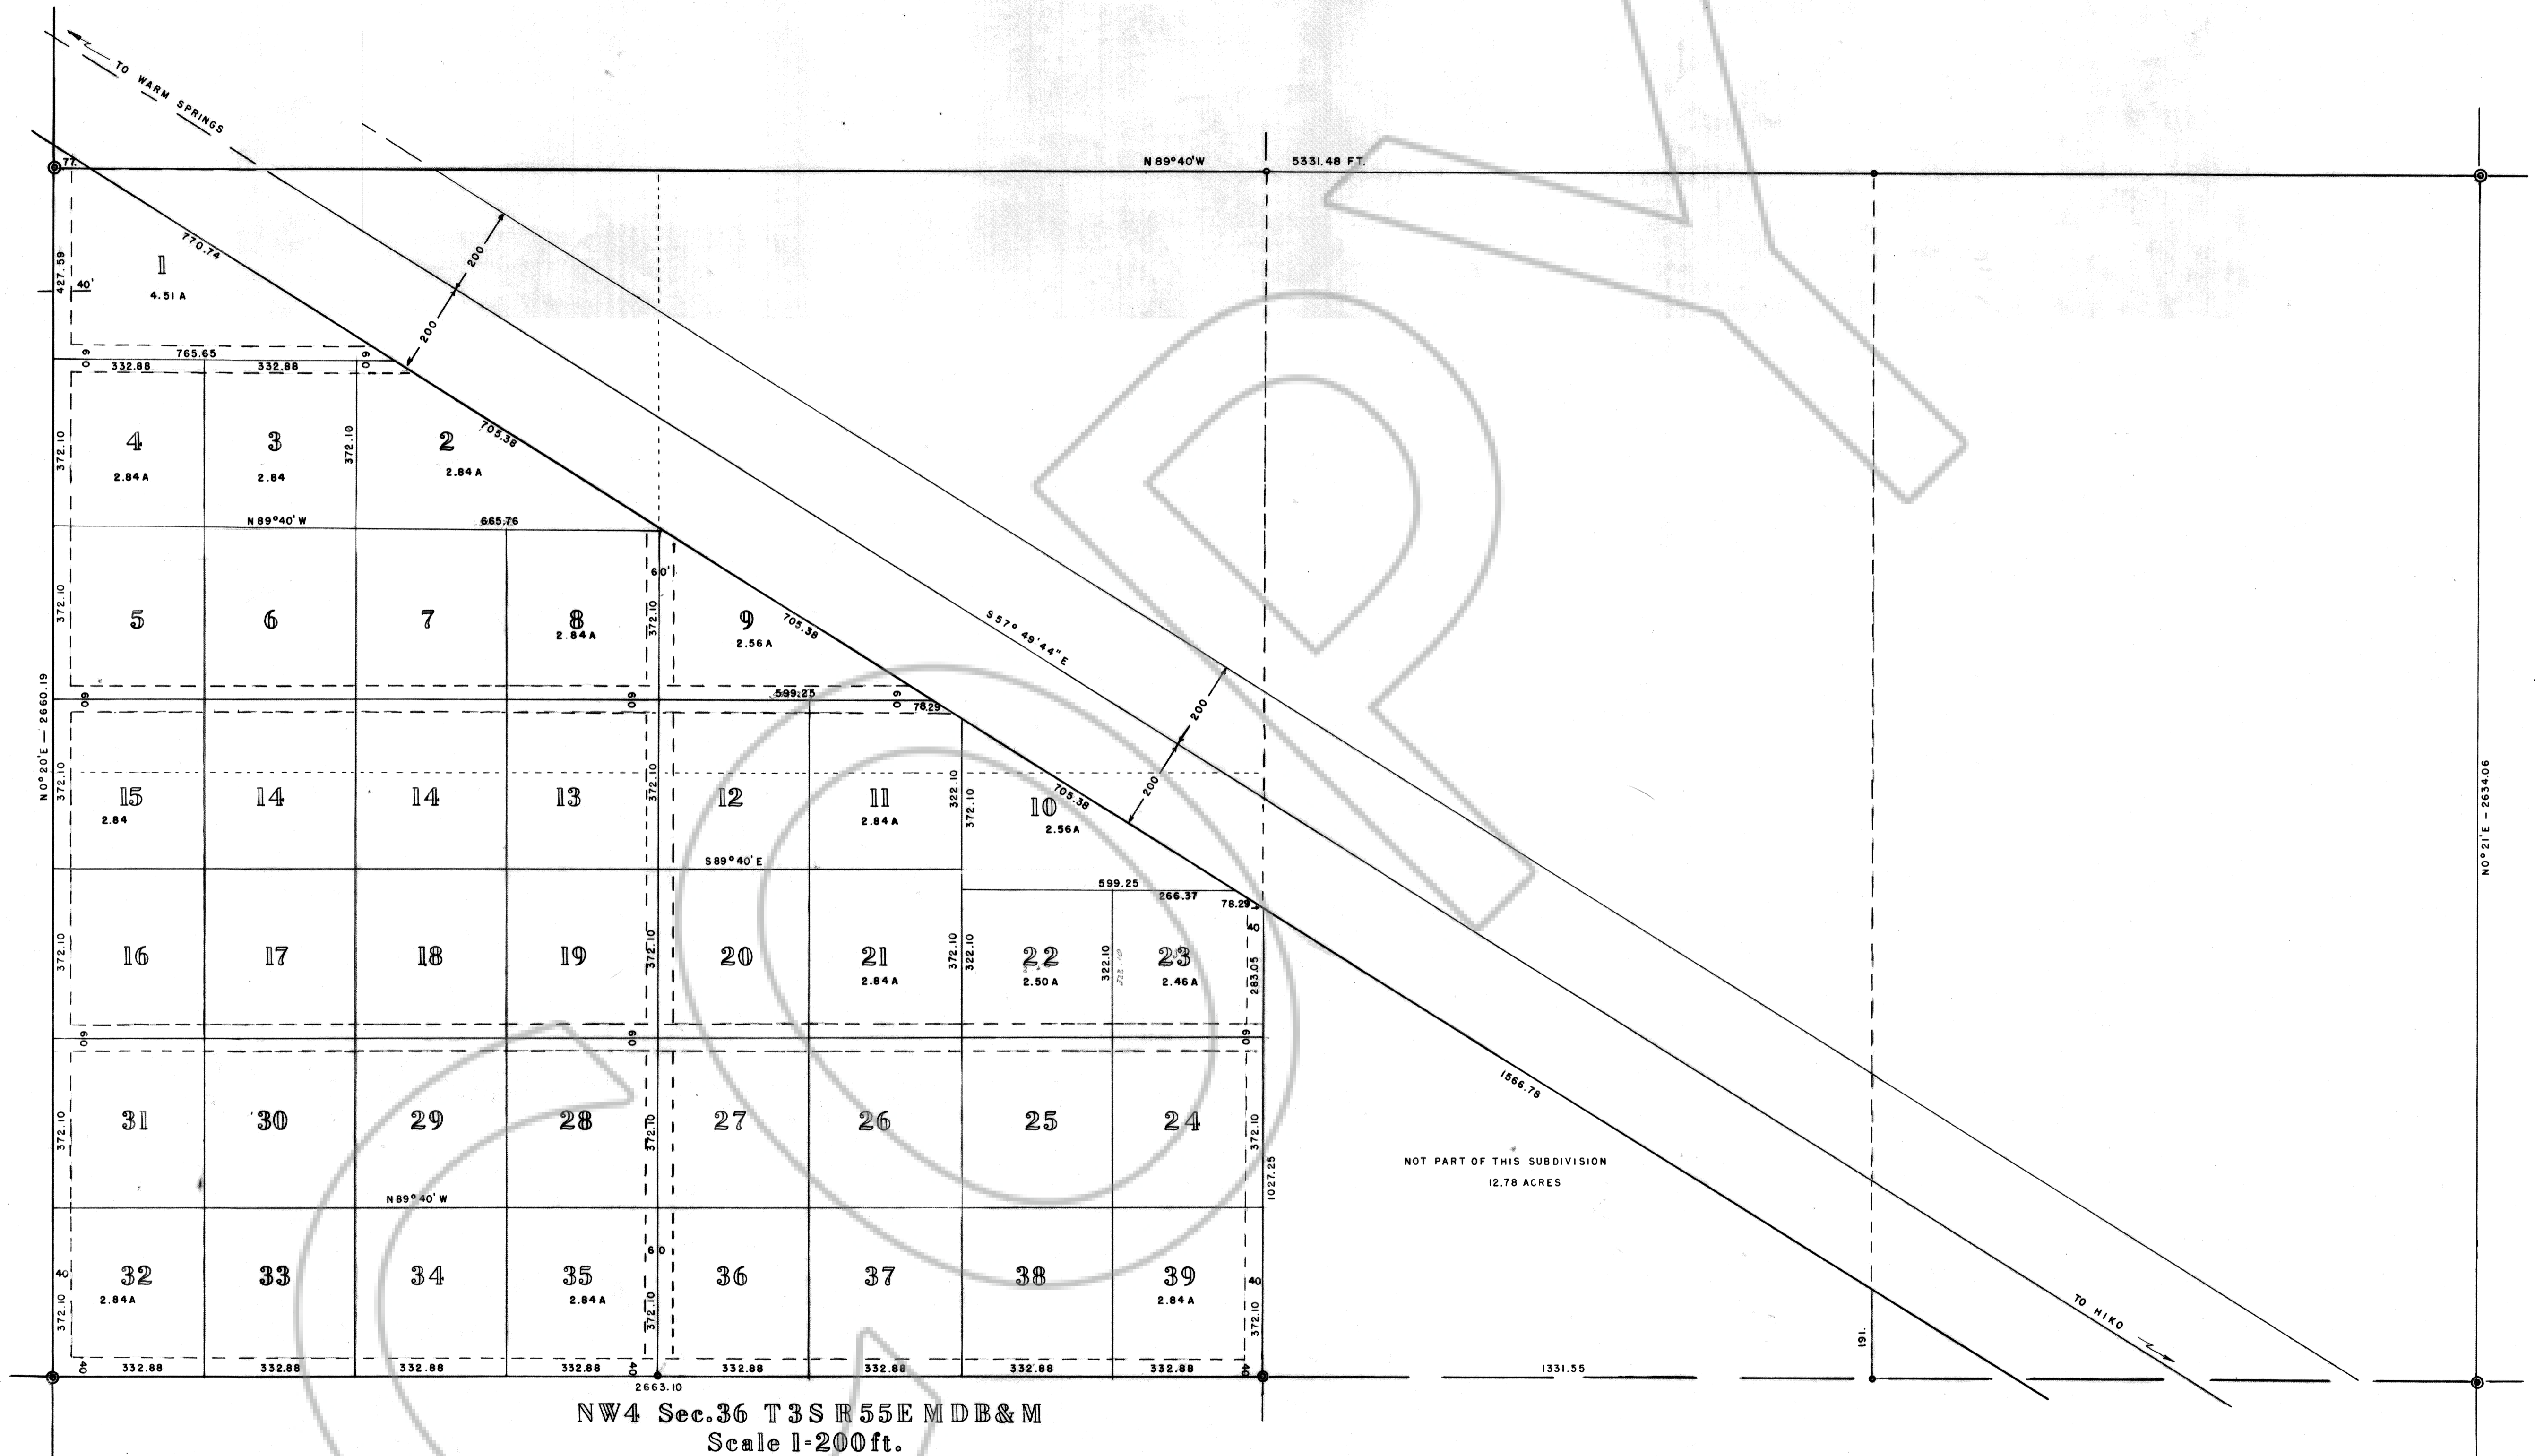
TO WARM SPRINGS

77.

N 89°40'W 5331.48 FT.

427.59
40'
770.74
1
4.51 A

200
200

765.65
60 332.88 332.88 60

4 2.84 A
3 2.84
372.10
372.10
2 2.84 A
705.38

N 89°40'W 665.76

372.10
5
6
7
8 2.84 A
372.10
60'
9 2.56 A
705.38
S 57° 49' 44" E

599.25
60
60
60
78.29

N 0° 20' E — 2660.19

372.10
15 2.84
14
14
13
372.10
12
11 2.84 A
322.10
372.10
10 2.56 A
705.38
200
200

S 89°40'E

599.25
266.37
78.29
40

372.10
16
17
18
19
372.10
20
21 2.84 A
372.10
322.10
22 2.50 A
322.10
23 2.46 A
283.05

60
60
60

372.10
31
30
29
28
372.10
27
26
25
24
372.10
1027.25

1566.78

NOT PART OF THIS SUBDIVISION
12.78 ACRES

N 89°40'W

40
372.10
32 2.84 A
33
34
35 2.84 A
60
372.10
36
37
38
39 2.84 A
40
372.10

191.

TO HIKO

N 0° 21' E — 2634.06

40 332.88 332.88 332.88 332.88 40 332.88 332.88 332.88 332.88 40 1331.55

2663.10

NW4 Sec.36 T3S R55E MDB&M
Scale 1=200ft.